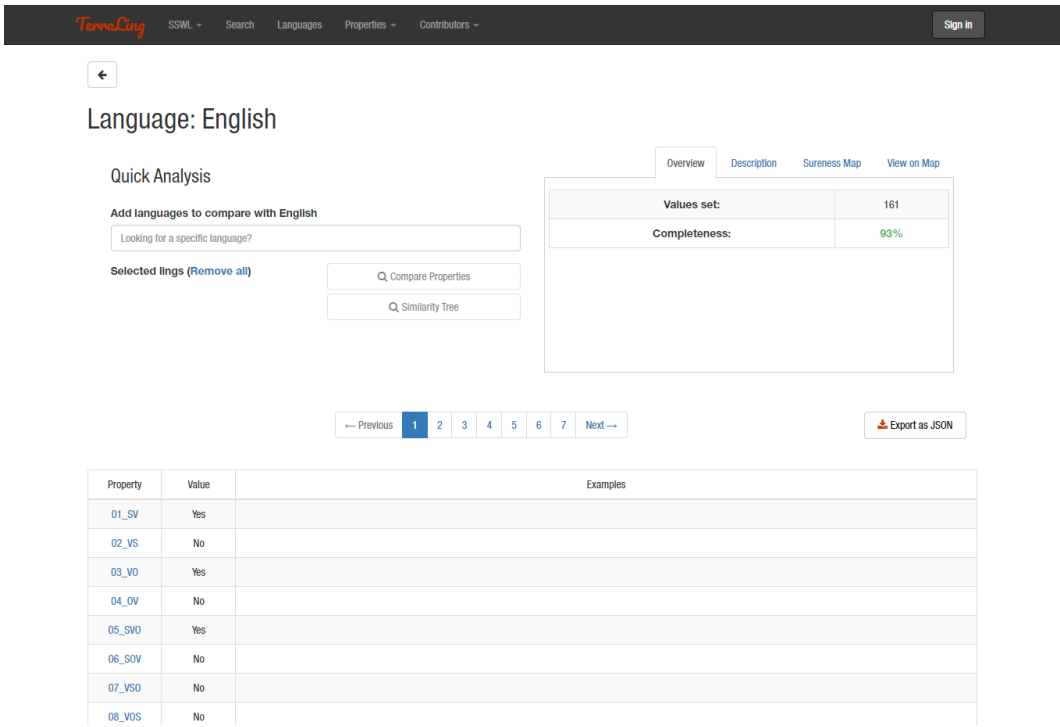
TerraLing SSWL Search Languages Properties Contributors Sign in

Language: English

Quick Analysis

Add languages to compare with English

Looking for a specific language?

Selected lings (Remove all)

Compare Properties

Similarity Tree

Overview Description Sureness Map View on Map

| Values set: | 161 |
|---|---|
| Completeness: | 93% |

← Previous 1 2 3 4 5 6 7 Next →

Export as JSON

| Property | Value | Examples |
|---|---|---|
| 01_SV | Yes | |
| 02_VS | No | |
| 03_VO | Yes | |
| 04_OV | No | |
| 05_SVO | Yes | |
| 06_SOV | No | |
| 07_VSO | No | |
| 08_VOS | No | |